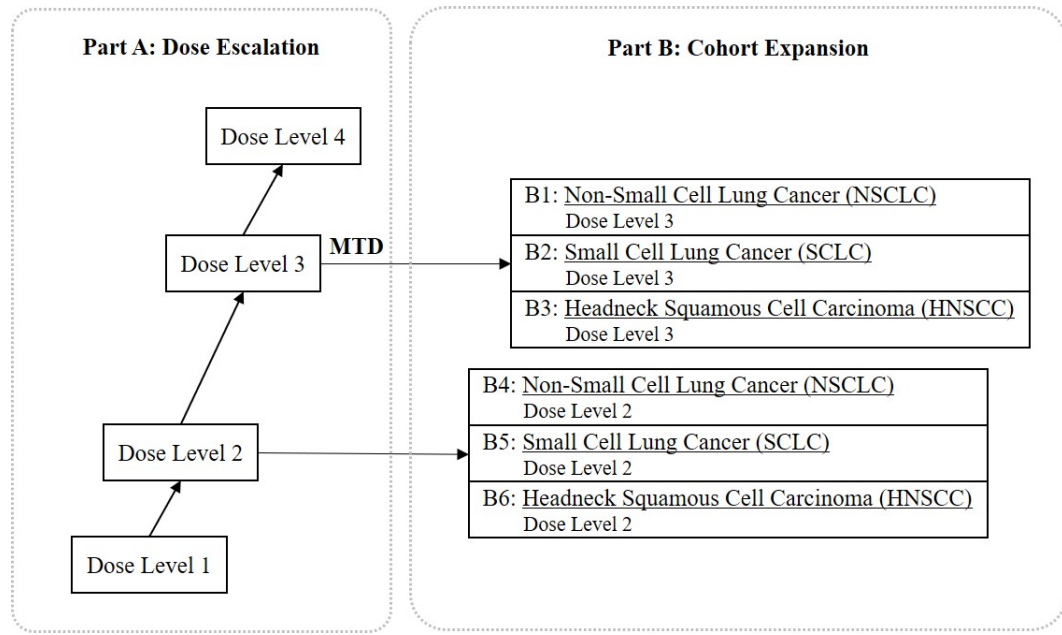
Part A: Dose Escalation

Dose Level 4

Dose Level 3

MTD

Dose Level 2

Dose Level 1

Part B: Cohort Expansion

B1: Non-Small Cell Lung Cancer (NSCLC)
Dose Level 3

B2: Small Cell Lung Cancer (SCLC)
Dose Level 3

B3: Headneck Squamous Cell Carcinoma (HNSCC)
Dose Level 3

B4: Non-Small Cell Lung Cancer (NSCLC)
Dose Level 2

B5: Small Cell Lung Cancer (SCLC)
Dose Level 2

B6: Headneck Squamous Cell Carcinoma (HNSCC)
Dose Level 2